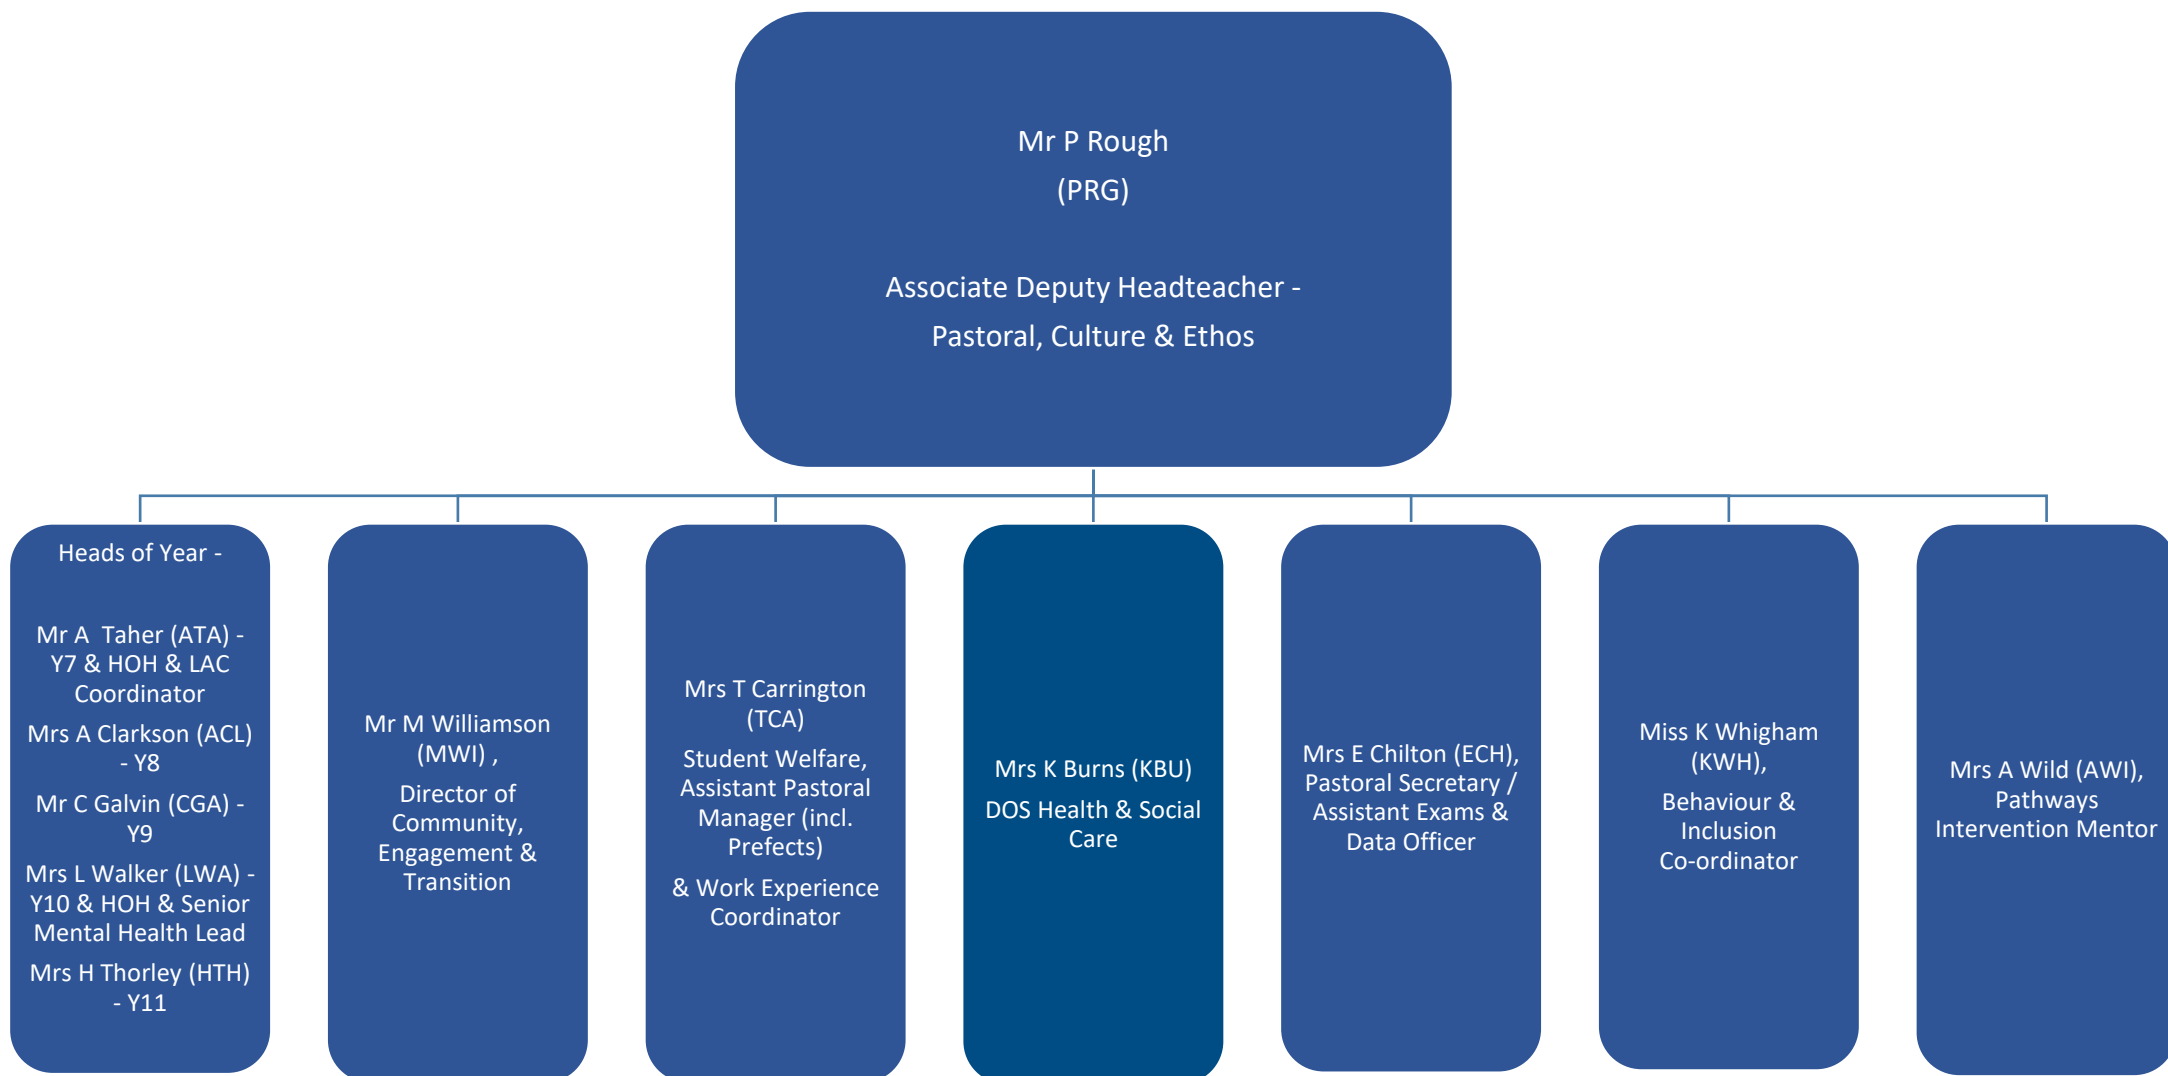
Mr P Rough
(PRG)

Associate Deputy Headteacher - Pastoral, Culture & Ethos

Heads of Year -

Mr A Taher (ATA) - Y7 & HOH & LAC Coordinator

Mrs A Clarkson (ACL) - Y8

Mr C Galvin (CGA) - Y9

Mrs L Walker (LWA) - Y10 & HOH & Senior Mental Health Lead

Mrs H Thorley (HTH) - Y11

Mr M Williamson (MWI) ,

Director of Community, Engagement & Transition

Mrs T Carrington (TCA)

Student Welfare, Assistant Pastoral Manager (incl. Prefects)

& Work Experience Coordinator

Mrs K Burns (KBU)

DOS Health & Social Care

Mrs E Chilton (ECH), Pastoral Secretary / Assistant Exams & Data Officer

Miss K Whigham (KWH),

Behaviour & Inclusion Co-ordinator

Mrs A Wild (AWI), Pathways Intervention Mentor